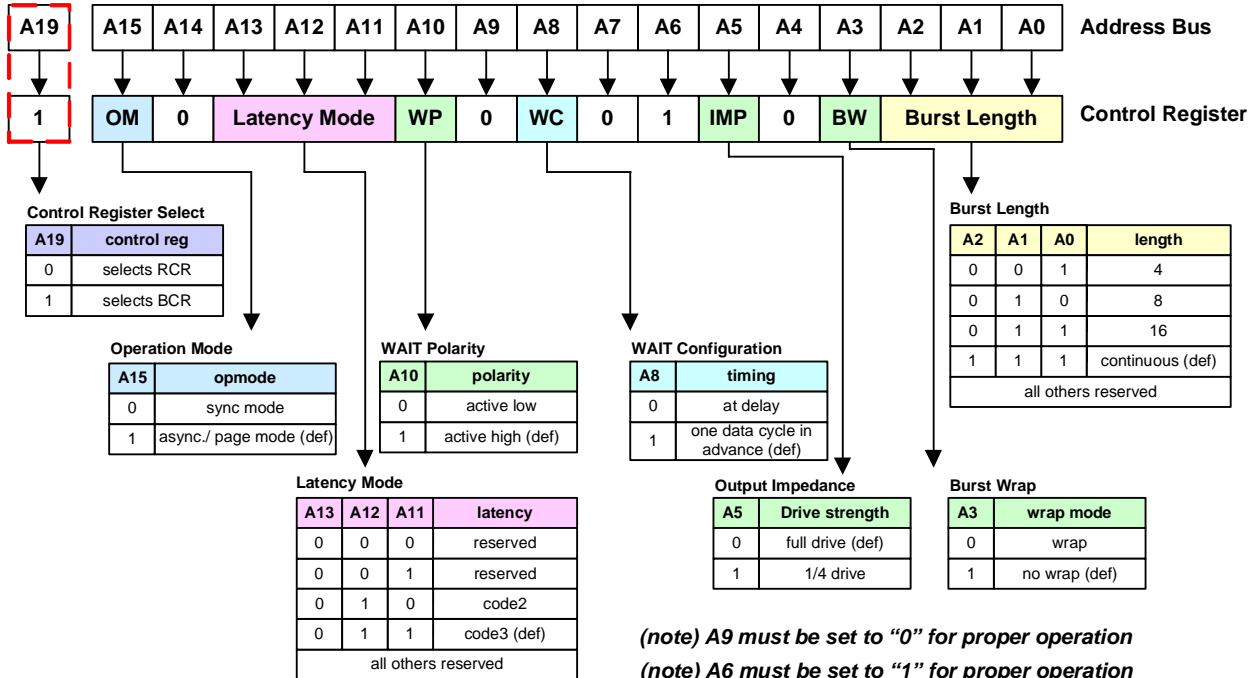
| A19 |
|---|

| A15 | A14 | A13 | A12 | A11 | A10 | A9 | A8 | A7 | A6 | A5 | A4 | A3 | A2 | A1 | A0 |
|---|---|---|---|---|---|---|---|---|---|---|---|---|---|---|---|

Address Bus

| 1 |
|---|

| OM | 0 | Latency Mode | WP | 0 | WC | 0 | 1 | IMP | 0 | BW | Burst Length |
|---|---|---|---|---|---|---|---|---|---|---|---|

Control Register

Control Register Select

| A19 | control reg |
|---|---|
| 0 | selects RCR |
| 1 | selects BCR |

Burst Length

| A2 | A1 | A0 | length |
|---|---|---|---|
| 0 | 0 | 1 | 4 |
| 0 | 1 | 0 | 8 |
| 0 | 1 | 1 | 16 |
| 1 | 1 | 1 | continuous (def) |
| all others reserved | | | |

Operation Mode

| A15 | opmode |
|---|---|
| 0 | sync mode |
| 1 | async./ page mode (def) |

WAIT Polarity

| A10 | polarity |
|---|---|
| 0 | active low |
| 1 | active high (def) |

WAIT Configuration

| A8 | timing |
|---|---|
| 0 | at delay |
| 1 | one data cycle in advance (def) |

Latency Mode

| A13 | A12 | A11 | latency |
|---|---|---|---|
| 0 | 0 | 0 | reserved |
| 0 | 0 | 1 | reserved |
| 0 | 1 | 0 | code2 |
| 0 | 1 | 1 | code3 (def) |
| all others reserved | | | |

Output Impedance

| A5 | Drive strength |
|---|---|
| 0 | full drive (def) |
| 1 | 1/4 drive |

Burst Wrap

| A3 | wrap mode |
|---|---|
| 0 | wrap |
| 1 | no wrap (def) |

(note) A9 must be set to “0” for proper operation
(note) A6 must be set to “1” for proper operation